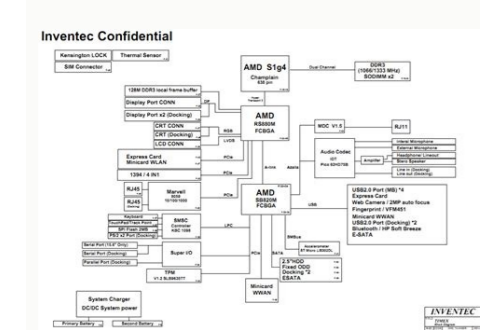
Inventec Confidential

Kensington LOCK
Thermal Sensor
SIM Connector

AMD S1g4
Champlain
638 pin

Dual Channel
DDR3 (1066/1333 MHz) SODIMM x2

128M DDR3 local frame buffer
Display Port CONN
Display Port x2 (Docking)
CRT CONN
CRT (Docking)
LCD CONN

AMD
RS880M
FCBGA

RGB
LVDS

MDC V1.5
RJ11

Audio Codec
IDT
92HD75B

Internal Microphone
External Microphone
Headphone/Lineout
Stereo Speaker
Line in (Docking)
Line out (Docking)

Amplifier

Express Card
Minicard WLAN

1394 / 4 IN1

PCIe

RJ45
RJ45 (Docking)

Marvell
88E8057
10/100/1000

AMD
SB820M
FCBGA

Azalia

USB2.0 Port (MB) *4
Express Card
Web Camera / 2MP auto focus
Fingerprint / VFM451
Minicard WWAN
USB2.0 Port (Docking) *2
Bluetooth / HP Soft Breeze
E-SATA

USB

Keyboard
Touch Pad/Track Point
SPI Flash 2MB
PS2 x2 Port (Docking)

SMSC
Controller
KBC 1098

LPC

Serial Port (16.0" Only)
Serial Port (Docking)
Parallel Port (Docking)

Super I/O

TPM
V1.2 SLB9635TT

SMBus

Accelerometer
ST Micro LIS302DL

2.5"HDD
Fixed ODD
Docking *2
ESATA

SATA

PCIe

Minicard
WWAN

System Charger
DC/DC System power

Primary Battery
Second Battery

INVENTEC